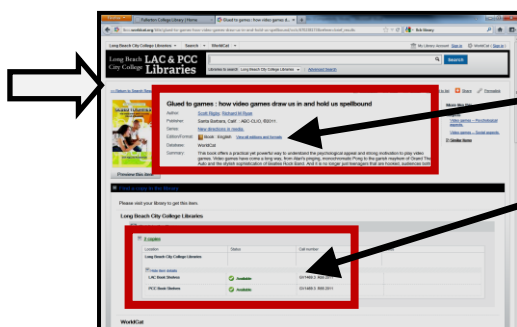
Fullerton College Library | Home
Glued to games : how video games d...
Bob Weary

Long Beach City College Libraries
Search
WorldCat
My Library Account
Sign in

Long Beach City College
LAC & PCC Libraries

Search
Libraries to search: Long Beach City College Libraries
Advanced Search

« Return to Search Results

Glued to games : how video games draw us in and hold us spellbound

Author: Scott Rigby; Richard M Ryan
Publisher: Santa Barbara, Calif. : ABC-CLIO, ©2011.
Series: New directions in media
Edition/Format: Book : English View all editions and formats
Database: WorldCat
Summary: This book offers a practical yet powerful way to understand the psychological appeal and strong motivation to play video games. Video games have come a long way, from Atari's pinging, monochromatic Pong to the gamer mayhem of Grand Theft Auto and the stylish sophistication of Beatles Rock Band. And it is no longer just teenagers that are hooked; audiences both

Preview this item

Share
Permalink

More like this
Video games -- Psychological aspects.
Video games -- Social aspects.
Similar Items

Find a copy in the library

Please visit your library to get this item.

Long Beach City College Libraries

2 copies

Location
Status
Call number

Long Beach City College Libraries

Hide item details

LAC Book Stations
Available
GV1469.3 .R54 2011

PCC Book Stations
Available
GV1469.3 .R54 2011

WorldCat